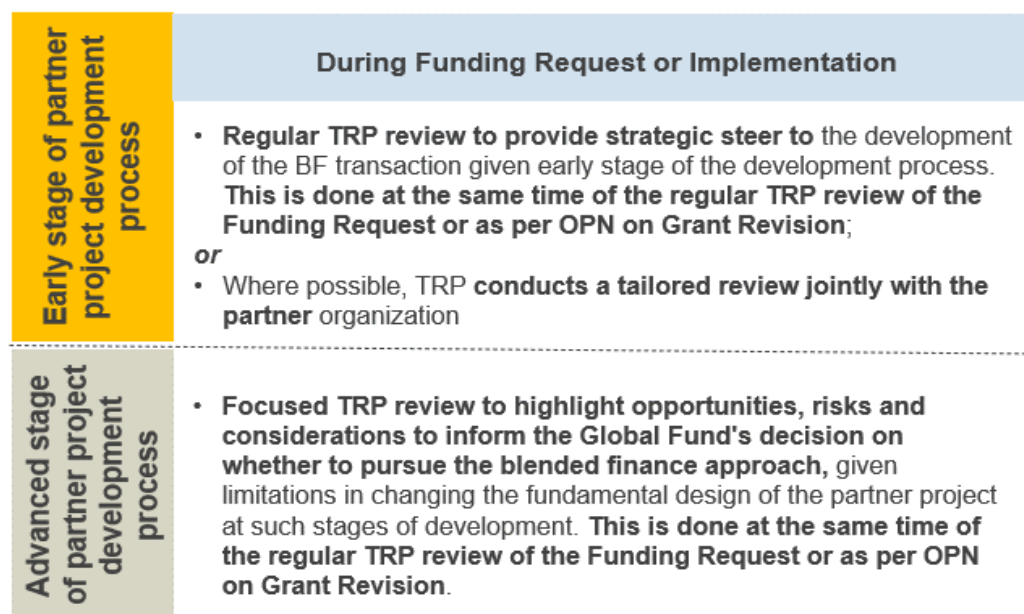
| | During Funding Request or Implementation |
|---|---|
| Early stage of partner project development process | • Regular TRP review to provide strategic steer to the development of the BF transaction given early stage of the development process. This is done at the same time of the regular TRP review of the Funding Request or as per OPN on Grant Revision; or • Where possible, TRP conducts a tailored review jointly with the partner organization |
| Advanced stage of partner project development process | • Focused TRP review to highlight opportunities, risks and considerations to inform the Global Fund's decision on whether to pursue the blended finance approach, given limitations in changing the fundamental design of the partner project at such stages of development. This is done at the same time of the regular TRP review of the Funding Request or as per OPN on Grant Revision. |